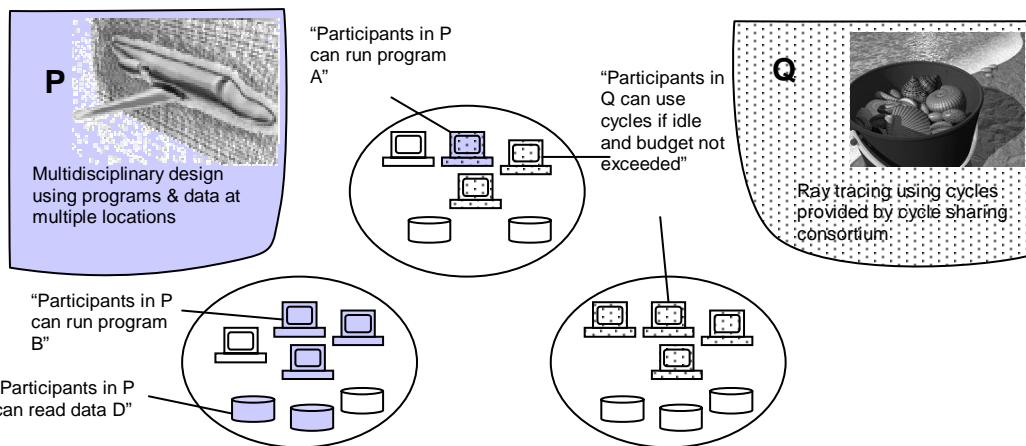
P

Multidisciplinary design using programs & data at multiple locations

"Participants in P can run program A"

"Participants in Q can use cycles if idle and budget not exceeded"

Q

Ray tracing using cycles provided by cycle sharing consortium

"Participants in P can run program B"

Participants in P can read data D"